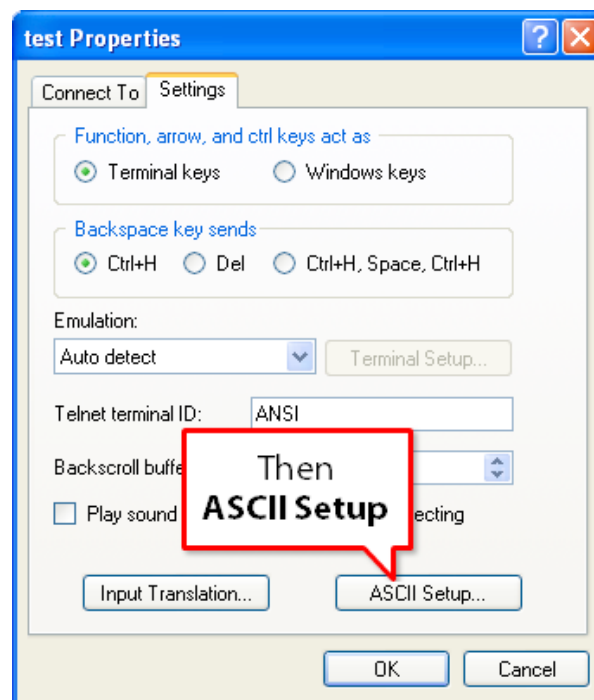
test Properties

Connect To
Settings

Function, arrow, and ctrl keys act as
Terminal keys
Windows keys

Backspace key sends
Ctrl+H
Del
Ctrl+H, Space, Ctrl+H

Emulation:
Auto detect
Terminal Setup...

Telnet terminal ID:
ANSI

Backscroll buffe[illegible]

Play sound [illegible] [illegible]ecting

Then
ASCII Setup

Input Translation...
ASCII Setup...

OK
Cancel